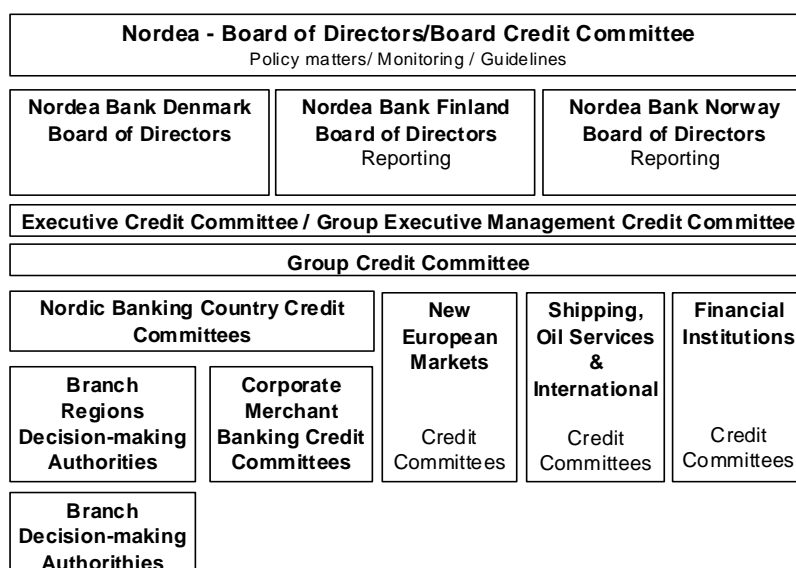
Nordea - Board of Directors/Board Credit Committee
Policy matters/ Monitoring / Guidelines

Nordea Bank Denmark Board of Directors

Nordea Bank Finland Board of Directors
Reporting

Nordea Bank Norway Board of Directors
Reporting

Executive Credit Committee / Group Executive Management Credit Committee

Group Credit Committee

Nordic Banking Country Credit Committees

New European Markets
Credit Committees

Shipping, Oil Services & International
Credit Committees

Financial Institutions
Credit Committees

Branch Regions Decision-making Authorities

Corporate Merchant Banking Credit Committees

Branch Decision-making Authorithies